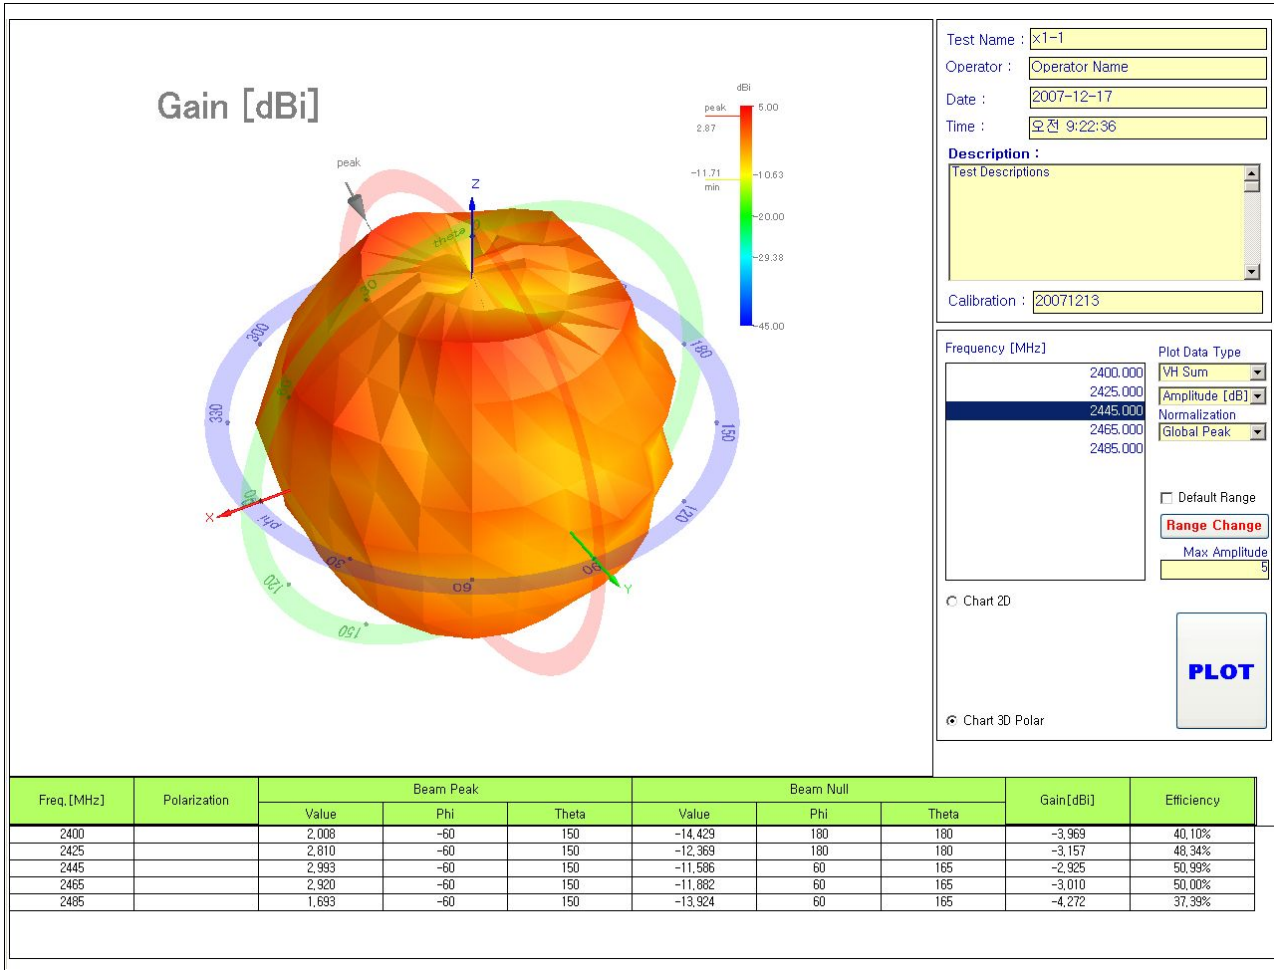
Gain [dBi]

dBi
peak
2.87
5.00
-11.71
min
-10.63
-20.00
-29.38
-45.00

peak
Z
theta
0
30
300
330
180
150
120
X
phi
30
60
90
120
150
Y

Test Name : x1-1
Operator : Operator Name
Date : 2007-12-17
Time : 오전 9:22:36
Description :
Test Descriptions
Calibration : 20071213

Frequency [MHz]
2400.000
2425.000
2445.000
2465.000
2485.000

Plot Data Type
VH Sum
Amplitude [dB]
Normalization
Global Peak
Default Range
Range Change
Max Amplitude
5

Chart 2D
Chart 3D Polar
PLOT

| Freq.[MHz] | Polarization | Beam Peak Value | Beam Peak Phi | Beam Peak Theta | Beam Null Value | Beam Null Phi | Beam Null Theta | Gain[dBi] | Efficiency |
|---|---|---|---|---|---|---|---|---|---|
| 2400 | | 2.008 | -60 | 150 | -14.429 | 180 | 180 | -3.969 | 40.10% |
| 2425 | | 2.810 | -60 | 150 | -12.369 | 180 | 180 | -3.157 | 48.34% |
| 2445 | | 2.993 | -60 | 150 | -11.586 | 60 | 165 | -2.925 | 50.99% |
| 2465 | | 2.920 | -60 | 150 | -11.882 | 60 | 165 | -3.010 | 50.00% |
| 2485 | | 1.693 | -60 | 150 | -13.924 | 60 | 165 | -4.272 | 37.39% |